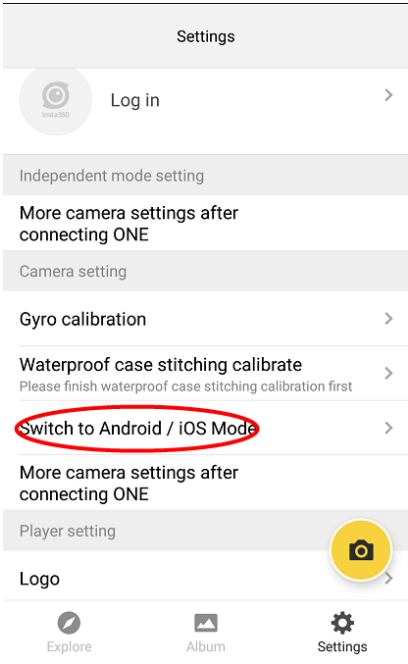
Settings

Insta360

Log in

Independent mode setting

More camera settings after connecting ONE

Camera setting

Gyro calibration

Waterproof case stitching calibrate
Please finish waterproof case stitching calibration first

Switch to Android / iOS Mode

More camera settings after connecting ONE

Player setting

Logo

Explore

Album

Settings